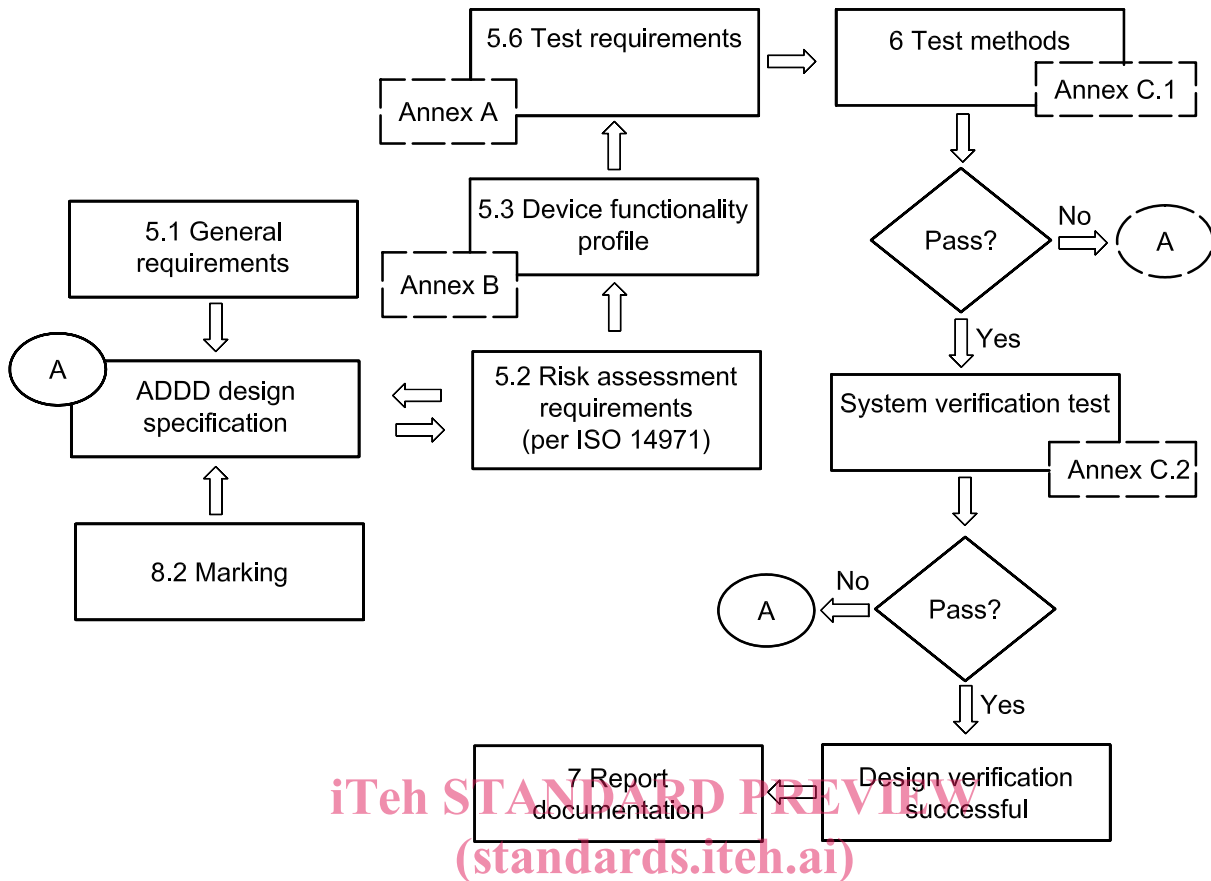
5.6 Test requirements

Annex A

6 Test methods

Annex C.1

5.3 Device functionality profile

Annex B

5.1 General requirements

Pass?

No

A

A

ADDD design specification

5.2 Risk assessment requirements (per ISO 14971)

Yes

System verification test

Annex C.2

8.2 Marking

No

A

Pass?

Yes

7 Report documentation

Design verification successful

iTeh STANDARD PREVIEW
(standards.iteh.ai)